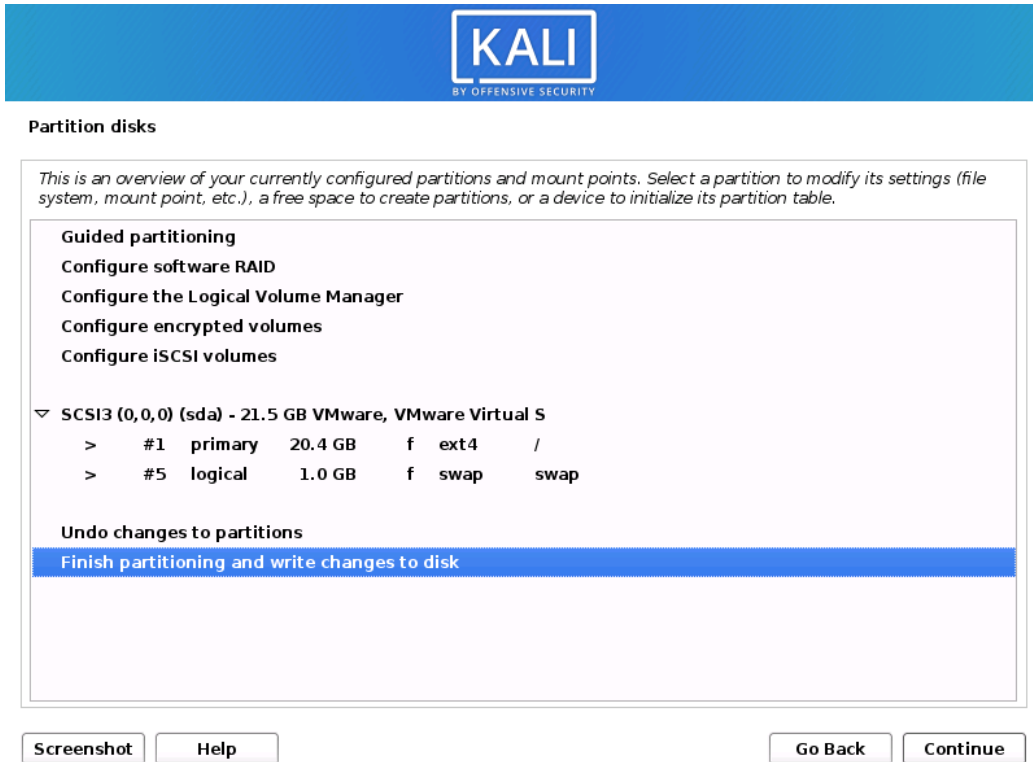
KALI
BY OFFENSIVE SECURITY

Partition disks

This is an overview of your currently configured partitions and mount points. Select a partition to modify its settings (file system, mount point, etc.), a free space to create partitions, or a device to initialize its partition table.

Guided partitioning
Configure software RAID
Configure the Logical Volume Manager
Configure encrypted volumes
Configure iSCSI volumes

SCSI3 (0,0,0) (sda) - 21.5 GB VMware, VMware Virtual S
> #1 primary 20.4 GB f ext4 /
> #5 logical 1.0 GB f swap swap

Undo changes to partitions
Finish partitioning and write changes to disk

Screenshot
Help
Go Back
Continue